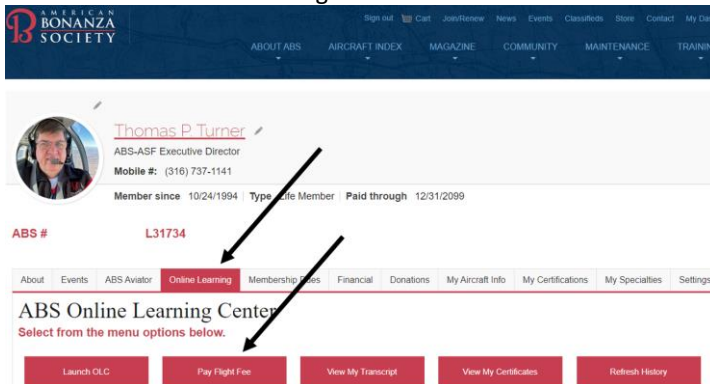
AMERICAN BONANZA SOCIETY

Sign out Cart Join/Renew News Events Classifieds Store Contact My Da

ABOUT ABS AIRCRAFT INDEX MAGAZINE COMMUNITY MAINTENANCE TRAINI

Thomas P Turner

ABS-ASF Executive Director

Mobile #: (316) 737-1141

Member since 10/24/1994 | Type Life Member | Paid through 12/31/2099

ABS # L31734

About | Events | ABS Aviator | Online Learning | Membership Dues | Financial | Donations | My Aircraft Info | My Certifications | My Specialties | Settings

ABS Online Learning Center

Select from the menu options below.

Launch OLC | Pay Flight Fee | View My Transcript | View My Certificates | Refresh History